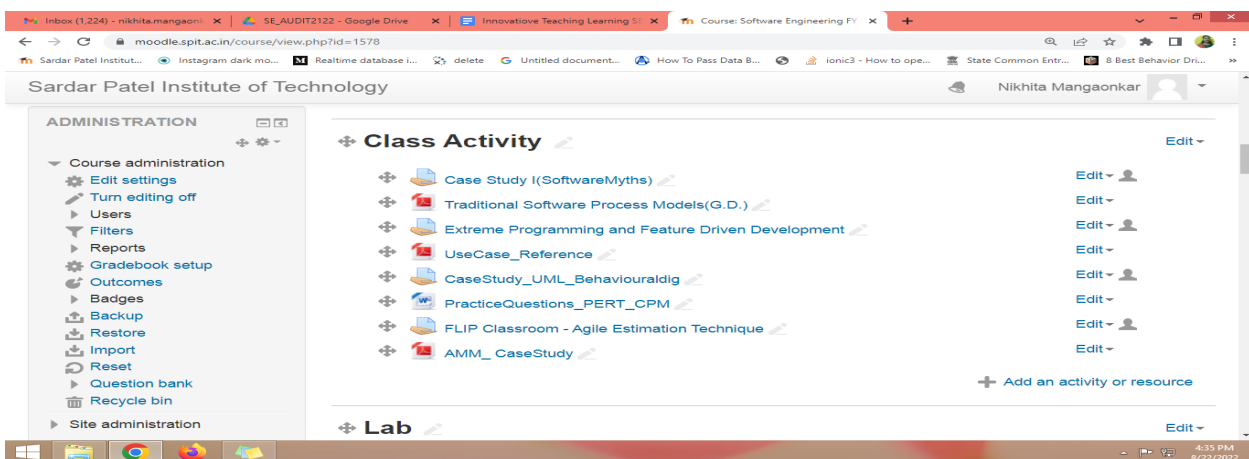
Inbox (1,224) - nikhita.mangaonk ×
SE_AUDIT2122 - Google Drive ×
Innovatiove Teaching Learning S ×
Course: Software Engineering FY ×
+

moodle.spit.ac.in/course/view.php?id=1578

Sardar Patel Institut... Instagram dark mo... Realtime database i... delete Untitled document... How To Pass Data B... ionic3 - How to ope... State Common Entr... 8 Best Behavior Dri...

Sardar Patel Institute of Technology
Nikhita Mangaonkar

ADMINISTRATION
Course administration
Edit settings
Turn editing off
Users
Filters
Reports
Gradebook setup
Outcomes
Badges
Backup
Restore
Import
Reset
Question bank
Recycle bin
Site administration

Class Activity
Edit
Case Study I(SoftwareMyths)
Edit
Traditional Software Process Models(G.D.)
Edit
Extreme Programming and Feature Driven Development
Edit
UseCase_Reference
Edit
CaseStudy_UML_Behaviouraldig
Edit
PracticeQuestions_PERT_CPM
Edit
FLIP Classroom - Agile Estimation Technique
Edit
AMM_ CaseStudy
Edit
Add an activity or resource

Lab
Edit

4:35 PM
8/22/2022